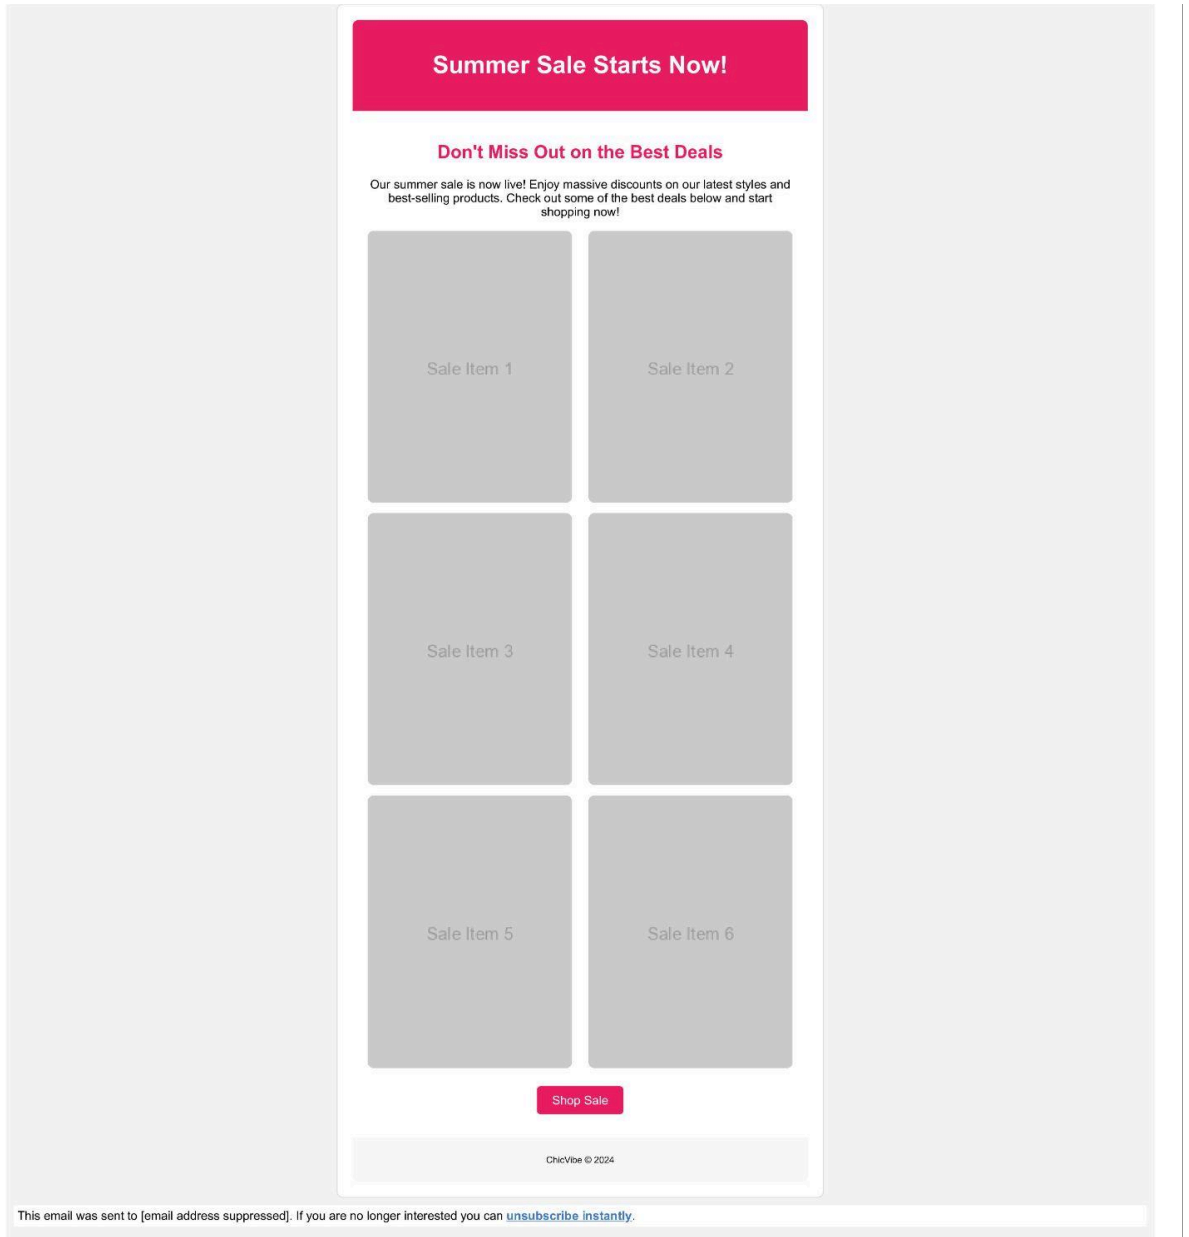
Summer Sale Starts Now!

Don't Miss Out on the Best Deals

Our summer sale is now live! Enjoy massive discounts on our latest styles and best-selling products. Check out some of the best deals below and start shopping now!

Sale Item 1

Sale Item 2

Sale Item 3

Sale Item 4

Sale Item 5

Sale Item 6

Shop Sale

ChicVibe © 2024

This email was sent to [email address suppressed]. If you are no longer interested you can unsubscribe instantly.